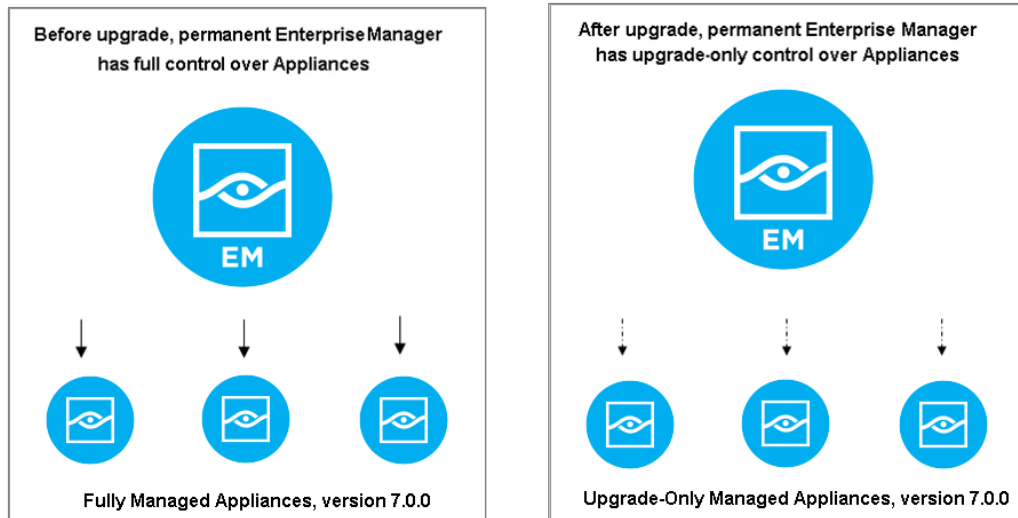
Before upgrade, permanent EnterpriseManager has full control over Appliances

EM

Fully Managed Appliances, version 7.0.0

After upgrade, permanent Enterprise Manager has upgrade-only control over Appliances

EM

Upgrade-Only Managed Appliances, version 7.0.0